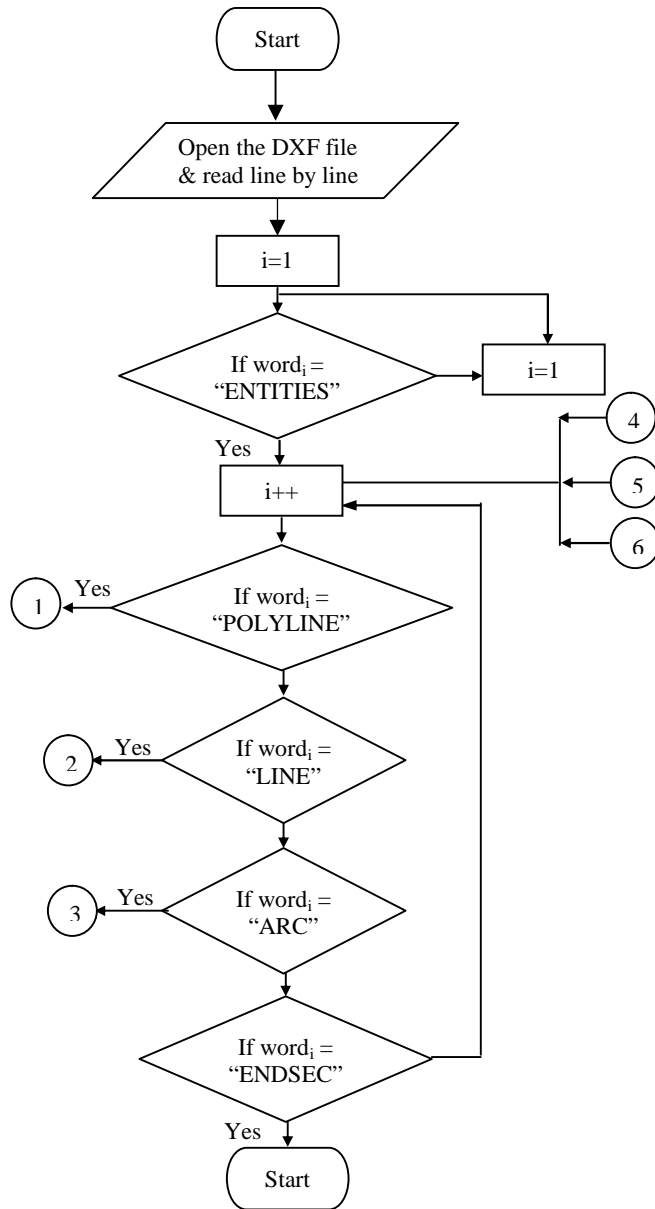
Start

Open the DXF file & read line by line

i=1

If word$_i$ = "ENTITIES"

i=1

4

Yes

i++

5

6

Yes

1

If word$_i$ = "POLYLINE"

Yes

2

If word$_i$ = "LINE"

Yes

3

If word$_i$ = "ARC"

If word$_i$ = "ENDSEC"

Yes

Start